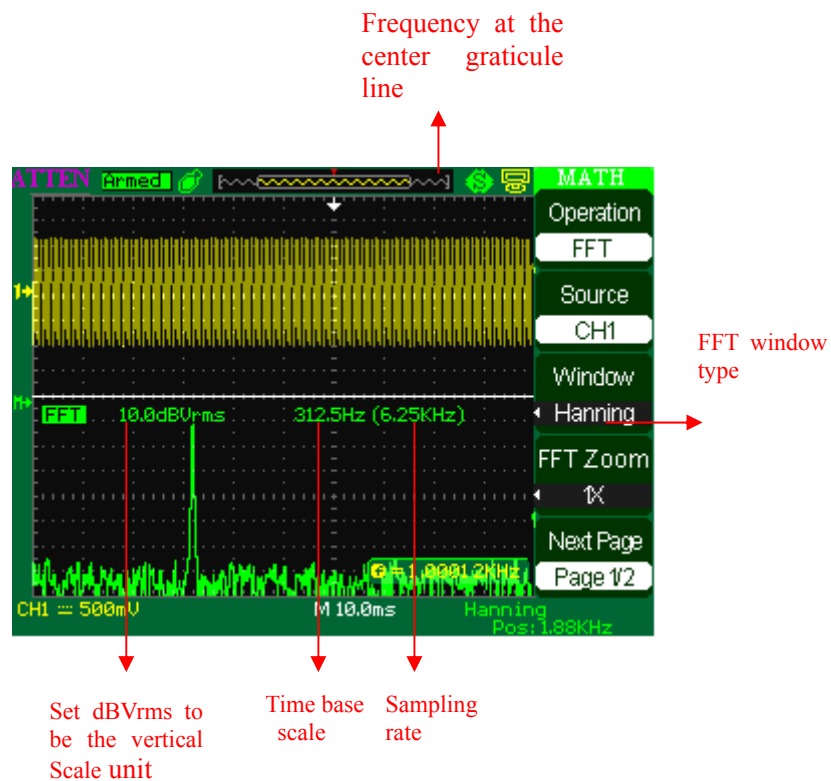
Frequency at the center graticule line

ATTEN Armed

MATH

Operation

FFT

Source

CH1

Window

Hanning

FFT Zoom

1X

Next Page

Page 1/2

FFT window type

1

M

FFT 10.0dBVrms 312.5Hz (6.25KHz)

= 1.0001.2KHz

CH1 ⎓ 500mV M 10.0ms Hanning Pos:1.88KHz

Set dBVrms to be the vertical Scale unit

Time base scale

Sampling rate